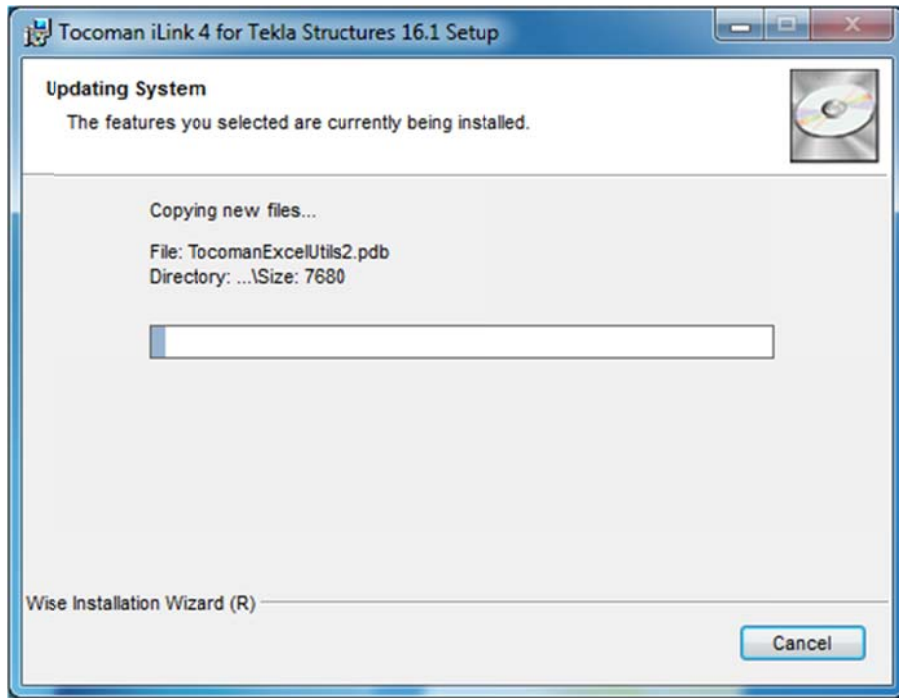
Tocoman iLink 4 for Tekla Structures 16.1 Setup

Updating System

The features you selected are currently being installed.

Copying new files...

File: TocomanExcelUtils2.pdb
Directory: ...\Size: 7680

Wise Installation Wizard (R)

Cancel